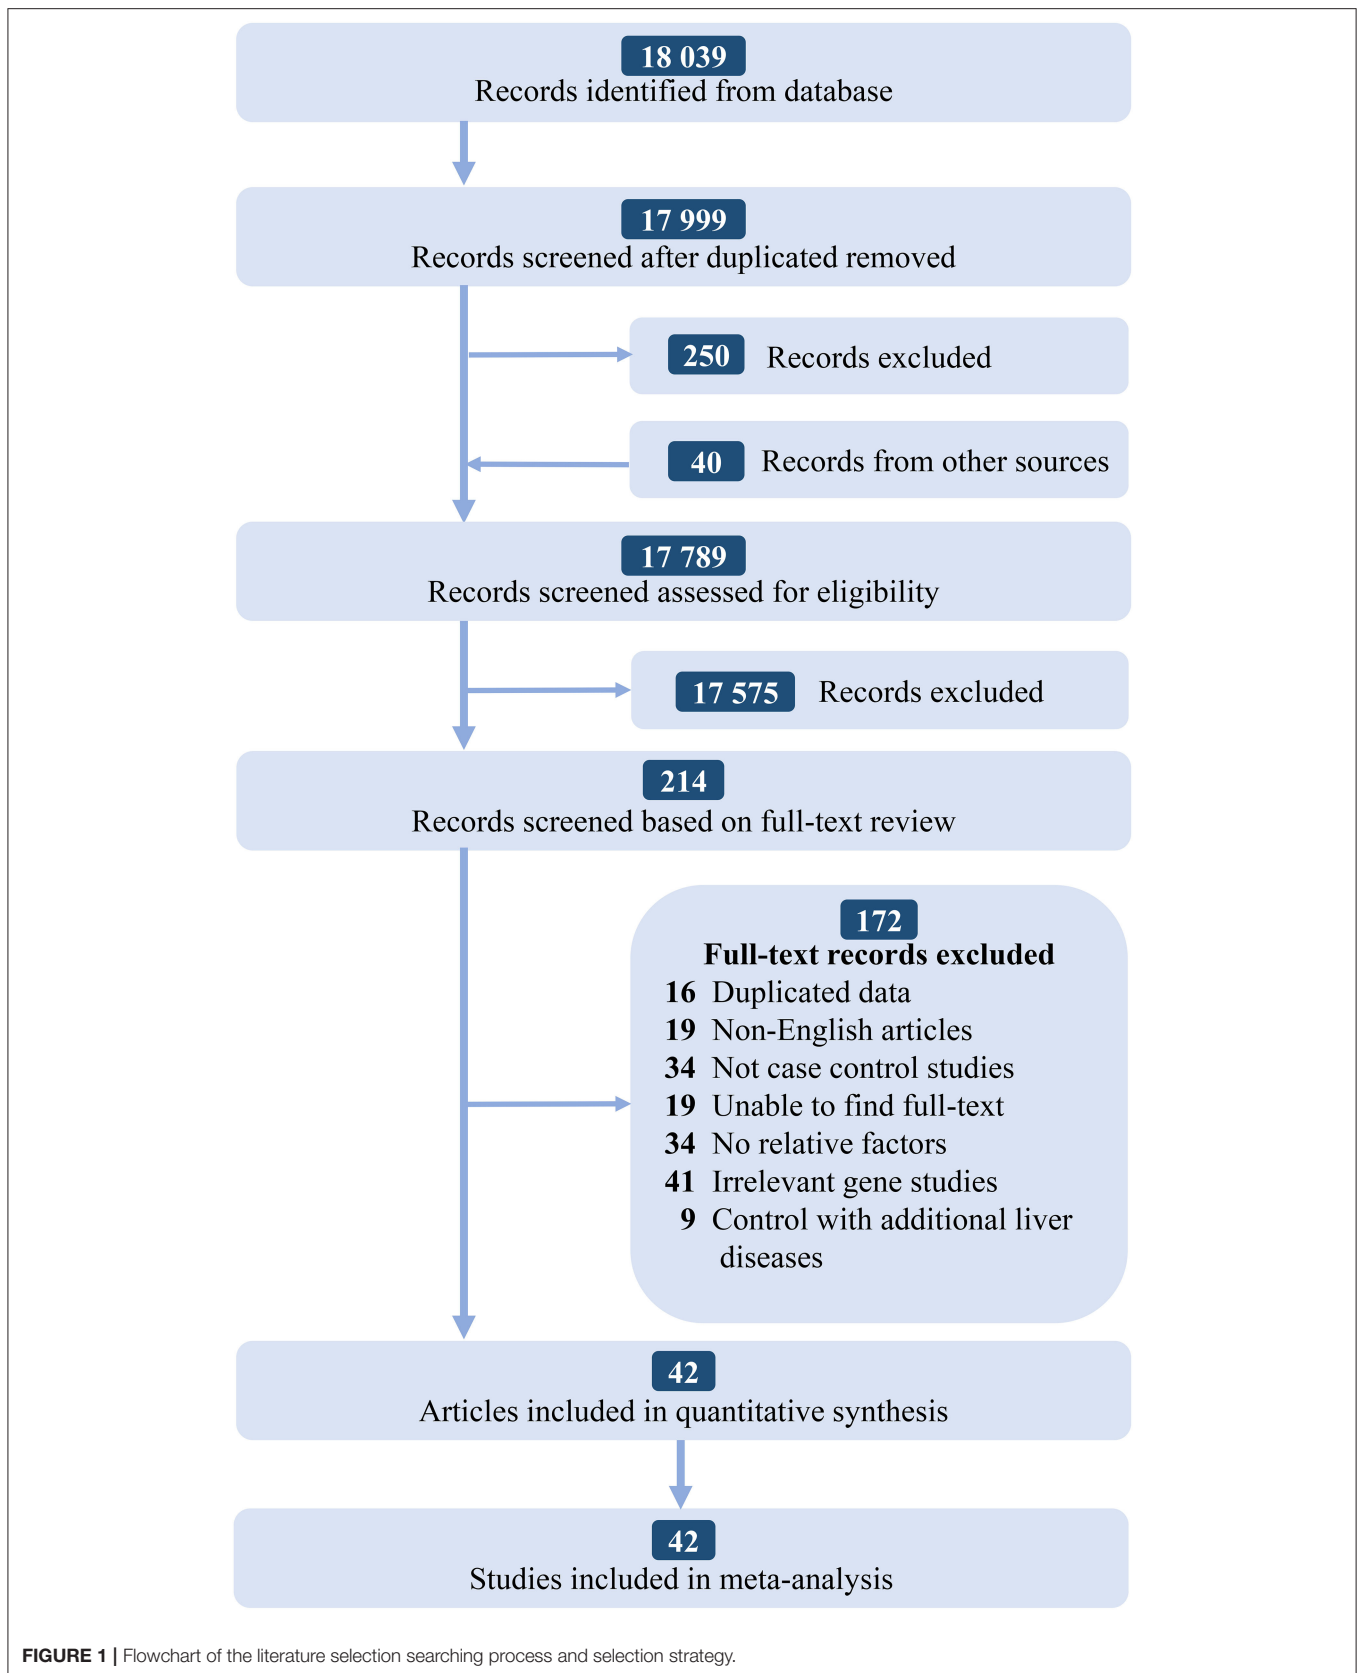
18 039
Records identified from database

17 999
Records screened after duplicated removed

250 Records excluded

40 Records from other sources

17 789
Records screened assessed for eligibility

17 575 Records excluded

214
Records screened based on full-text review

172
Full-text records excluded
16 Duplicated data
19 Non-English articles
34 Not case control studies
19 Unable to find full-text
34 No relative factors
41 Irrelevant gene studies
9 Control with additional liver diseases

42
Articles included in quantitative synthesis

42
Studies included in meta-analysis

FIGURE 1 | Flowchart of the literature selection searching process and selection strategy.